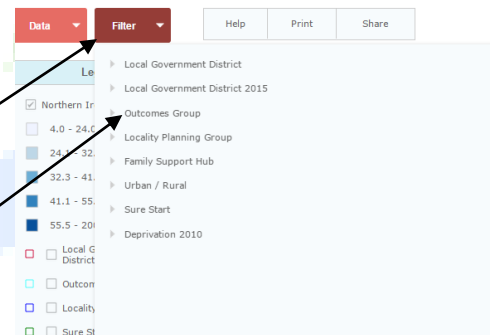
Data

Filter

Help

Print

Share

Le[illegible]

Northern In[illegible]

4.0 - 24.0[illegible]

24.1 - 32.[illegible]

32.3 - 41.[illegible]

41.1 - 55.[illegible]

55.5 - 20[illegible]

Local G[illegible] District

Outcom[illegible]

Locality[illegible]

Sure St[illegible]

Local Government District

Local Government District 2015

Outcomes Group

Locality Planning Group

Family Support Hub

Urban / Rural

Sure Start

Deprivation 2010